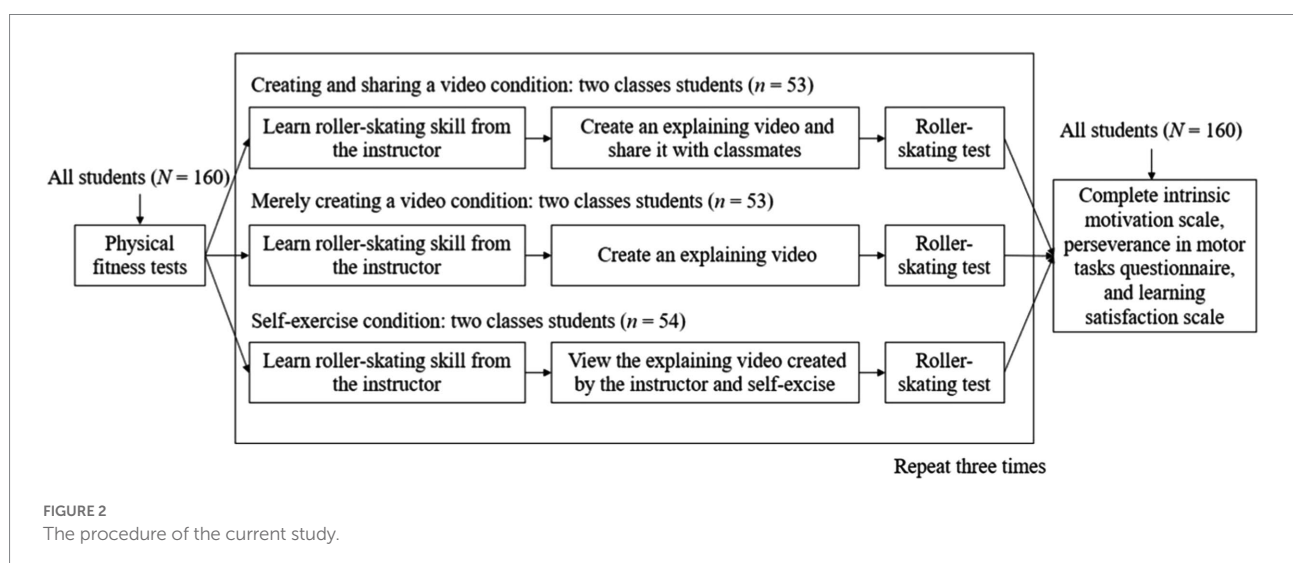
All students ($N = 160$)

Physical fitness tests

Creating and sharing a video condition: two classes students ($n = 53$)

Learn roller-skating skill from the instructor

Create an explaining video and share it with classmates

Roller-skating test

Merely creating a video condition: two classes students ($n = 53$)

Learn roller-skating skill from the instructor

Create an explaining video

Roller-skating test

Self-exercise condition: two classes students ($n = 54$)

Learn roller-skating skill from the instructor

View the explaining video created by the instructor and self-excise

Roller-skating test

Repeat three times

All students ($N = 160$)

Complete intrinsic motivation scale, perseverance in motor tasks questionnaire, and learning satisfaction scale

FIGURE 2
The procedure of the current study.